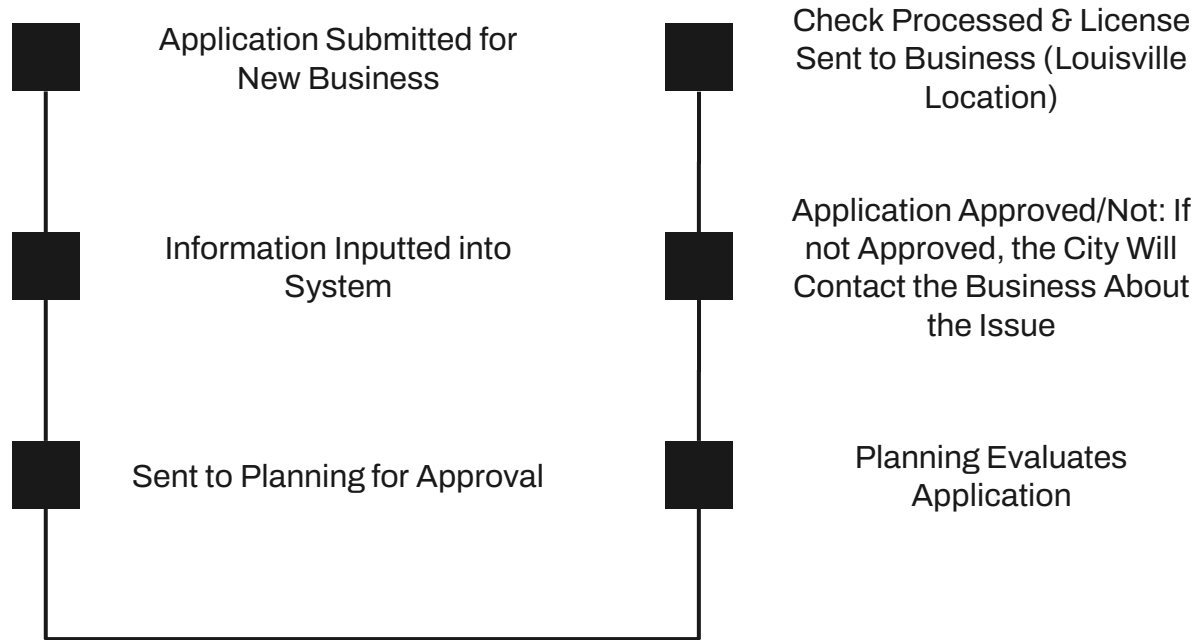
Application Submitted for New Business

Information Inputted into System

Sent to Planning for Approval

Planning Evaluates Application

Application Approved/Not: If not Approved, the City Will Contact the Business About the Issue

Check Processed & License Sent to Business (Louisville Location)